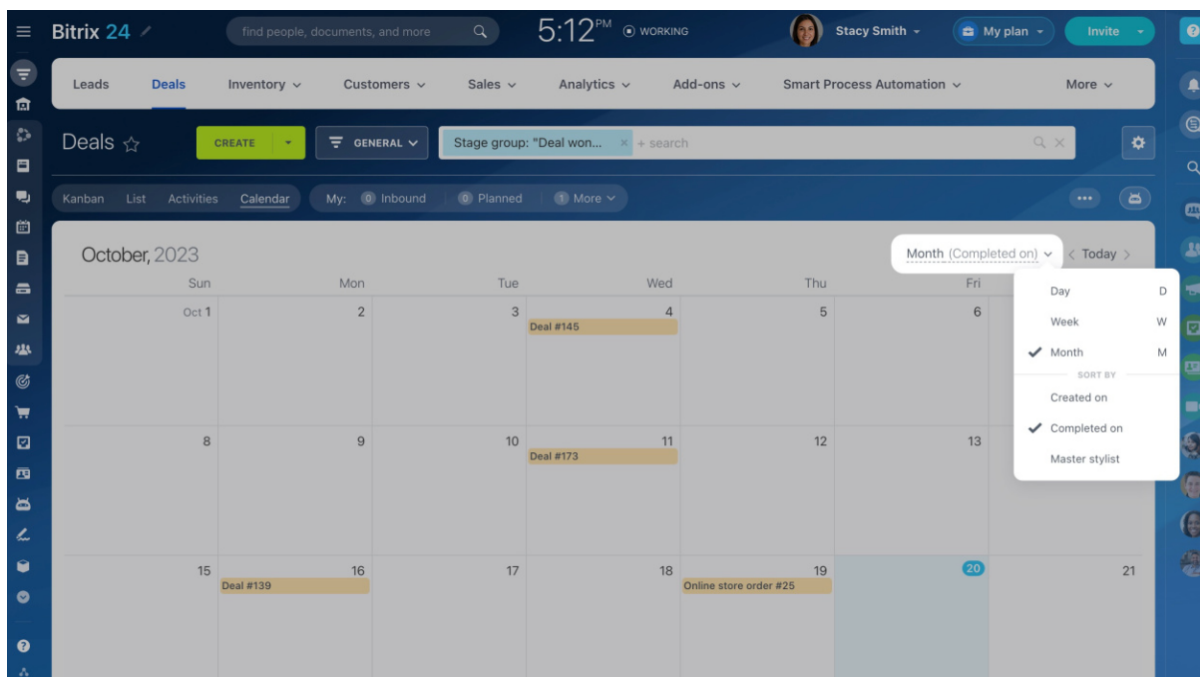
Bitrix 24 find people, documents, and more 5:12 PM WORKING Stacy Smith My plan Invite

Leads Deals Inventory Customers Sales Analytics Add-ons Smart Process Automation More

Deals CREATE GENERAL Stage group: "Deal won... + search

Kanban List Activities Calendar My: 0 Inbound 0 Planned 1 More

October, 2023

Month (Completed on) Today

| Sun | Mon | Tue | Wed | Thu | Fri | |
|---|---|---|---|---|---|---|
| Oct 1 | 2 | 3 | 4 Deal #145 | 5 | 6 | |
| 8 | 9 | 10 | 11 Deal #173 | 12 | 13 | |
| 15 | 16 Deal #139 | 17 | 18 | 19 Online store order #25 | 20 | 21 |

Day D
Week W
Month M
SORT BY
Created on
Completed on
Master stylist